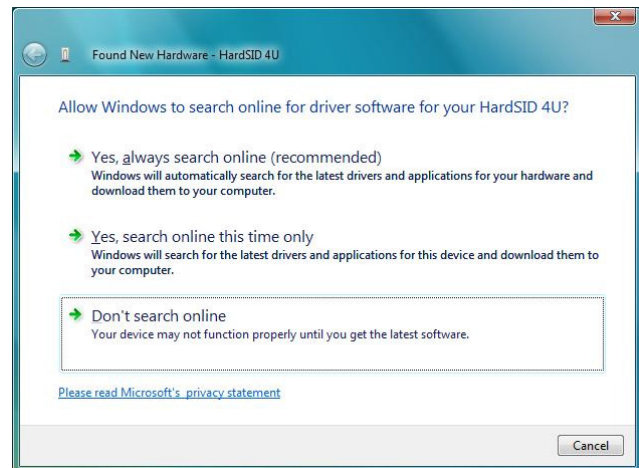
Found New Hardware - HardSID 4U

Allow Windows to search online for driver software for your HardSID 4U?

Yes, always search online (recommended)
Windows will automatically search for the latest drivers and applications for your hardware and download them to your computer.

Yes, search online this time only
Windows will search for the latest drivers and applications for this device and download them to your computer.

Don't search online
Your device may not function properly until you get the latest software.

Please read Microsoft's privacy statement

Cancel